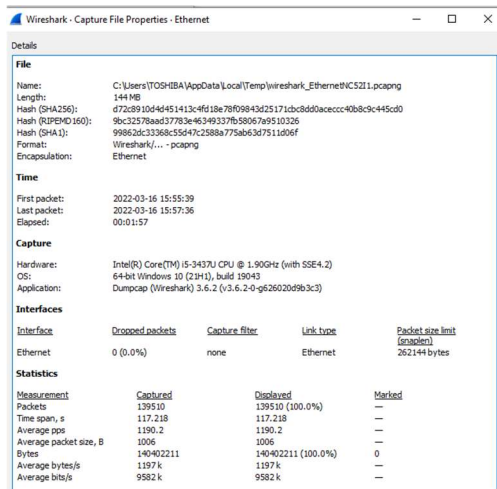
Wireshark · Capture File Properties · Ethernet

Details

**File**

| | |
|---|---|
| Name: | C:\Users\TOSHIBA\AppData\Local\Temp\wireshark_EthernetNC52I1.pcapng |
| Length: | 144 MB |
| Hash (SHA256): | d72c8910d4d451413c4fd18e78f09843d25171cbc8dd0aceccc40b8c9c445cd0 |
| Hash (RIPEMD160): | 9bc32578aad37783e46349337fb58067a9510326 |
| Hash (SHA1): | 99862dc33368c55d47c2588a775ab63d7511d06f |
| Format: | Wireshark/... - pcapng |
| Encapsulation: | Ethernet |

**Time**

| | |
|---|---|
| First packet: | 2022-03-16 15:55:39 |
| Last packet: | 2022-03-16 15:57:36 |
| Elapsed: | 00:01:57 |

**Capture**

| | |
|---|---|
| Hardware: | Intel(R) Core(TM) i5-3437U CPU @ 1.90GHz (with SSE4.2) |
| OS: | 64-bit Windows 10 (21H1), build 19043 |
| Application: | Dumpcap (Wireshark) 3.6.2 (v3.6.2-0-g626020d9b3c3) |

**Interfaces**

| Interface | Dropped packets | Capture filter | Link type | Packet size limit (snaplen) |
|---|---|---|---|---|
| Ethernet | 0 (0.0%) | none | Ethernet | 262144 bytes |

**Statistics**

| Measurement | Captured | Displayed | Marked |
|---|---|---|---|
| Packets | 139510 | 139510 (100.0%) | — |
| Time span, s | 117.218 | 117.218 | — |
| Average pps | 1190.2 | 1190.2 | — |
| Average packet size, B | 1006 | 1006 | — |
| Bytes | 140402211 | 140402211 (100.0%) | 0 |
| Average bytes/s | 1197 k | 1197 k | — |
| Average bits/s | 9582 k | 9582 k | — |